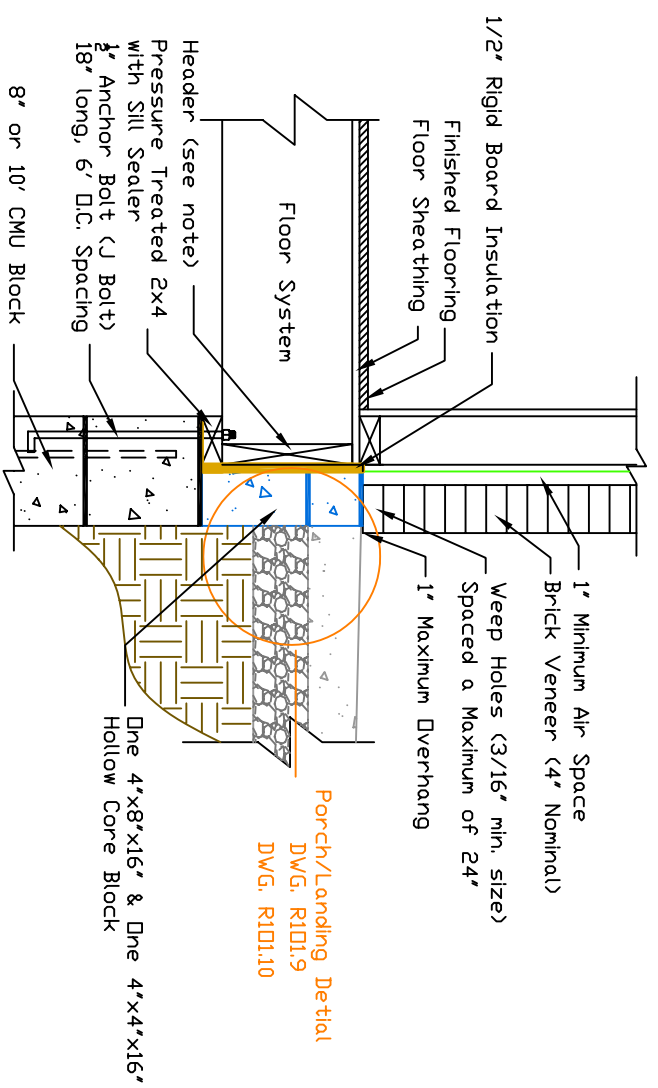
1/2" Rigid Board Insulation
Finished Flooring
Floor Sheathing
Header (see note)
Pressure Treated 2x4 with Sill Sealer
$\frac{1}{2}$" Anchor Bolt (J Bolt) 18" long, 6' O.C. Spacing
8" or 10" CMU Block
Floor System
1" Minimum Air Space
Brick Veneer (4" Nominal)
Weep Holes (3/16" min. size) Spaced a Maximum of 24"
1" Maximum Overhang
One 4"x8"x16" & One 4"x4"x16" Hollow Core Block
Porch/Landing Detial
DWG. R101.9
DWG. R101.10